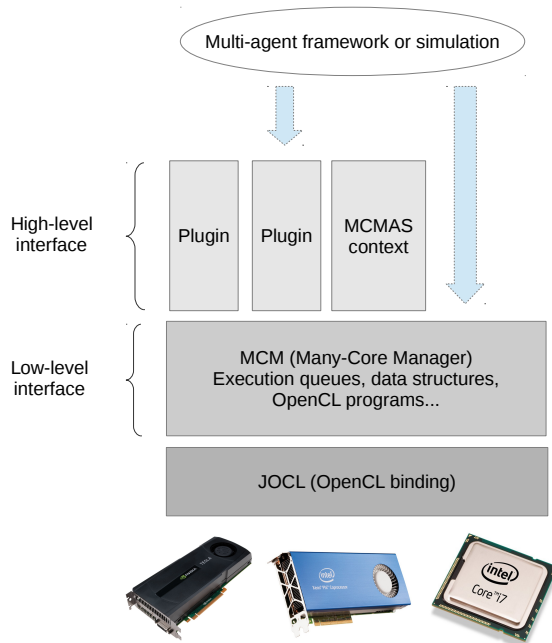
Multi-agent framework or simulation

High-level interface

Plugin

Plugin

MCMAS context

Low-level interface

MCM (Many-Core Manager)
Execution queues, data structures, OpenCL programs...

JOCL (OpenCL binding)

intel

intel
Core i7